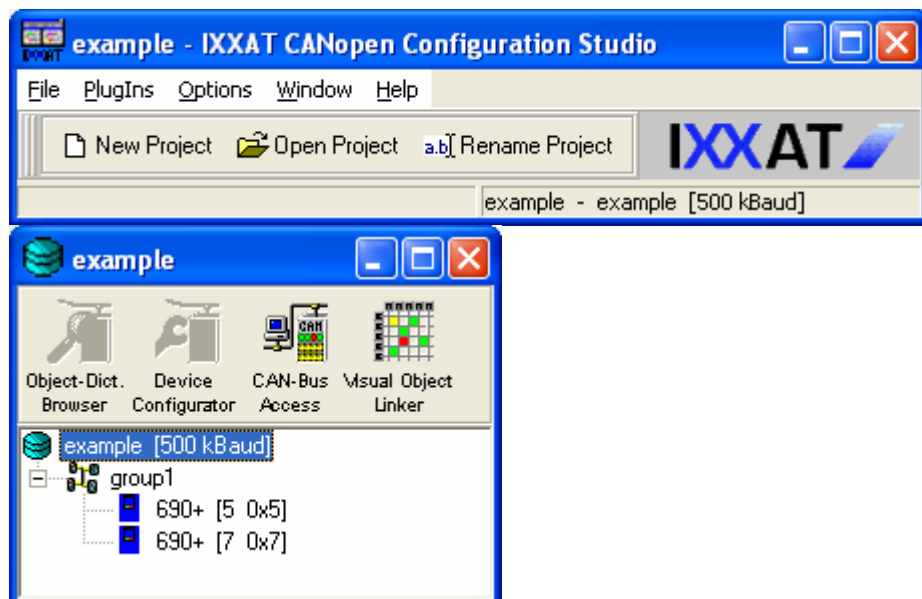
example - IXXAT CANopen Configuration Studio

File PlugIns Options Window Help

New Project Open Project a.b Rename Project

IXXAT

example - example [500 kBaud]

example

Object-Dict. Browser

Device Configurator

CAN-Bus Access

Visual Object Linker

example [500 kBaud]

group1

690+ [5 0x5]

690+ [7 0x7]